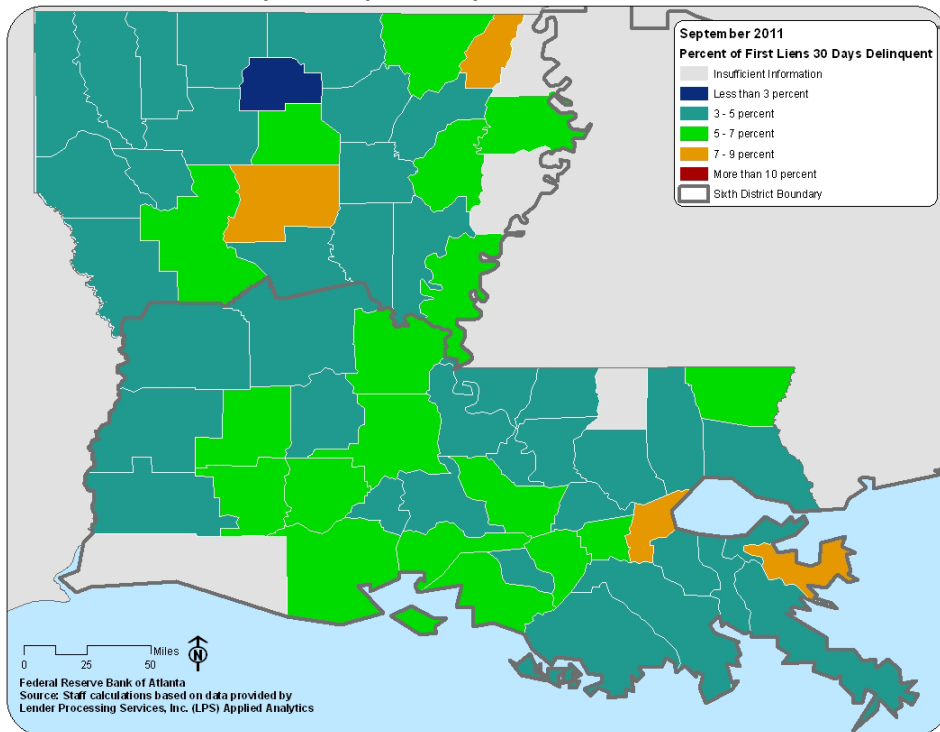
September 2011
Percent of First Liens 30 Days Delinquent

Insufficient Information
Less than 3 percent
3 - 5 percent
5 - 7 percent
7 - 9 percent
More than 10 percent
Sixth District Boundary

Miles
0 25 50
N

Federal Reserve Bank of Atlanta
Source: Staff calculations based on data provided by Lender Processing Services, Inc. (LPS) Applied Analytics